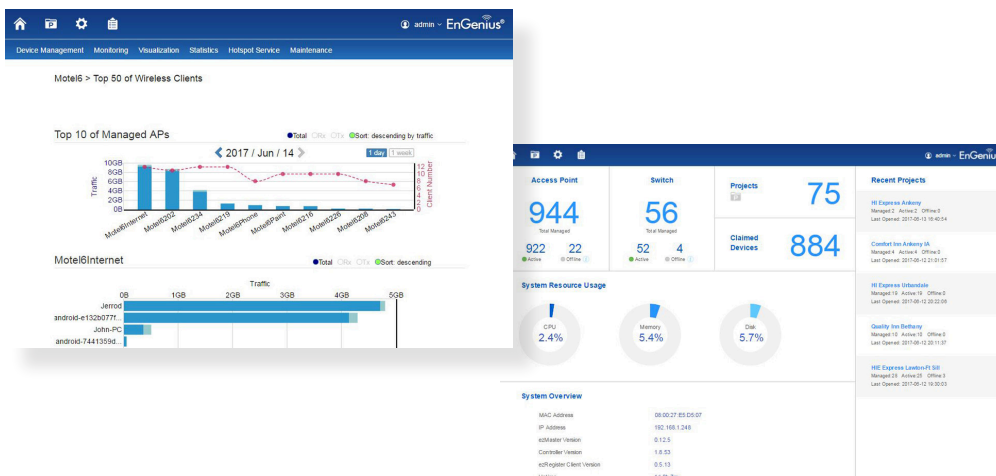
admin EnGenius

Device Management Monitoring Visualization Statistics Hotspot Service Maintenance

Motel6 > Top 50 of Wireless Clients

Top 10 of Managed APs

●Total ○Rx ○Tx ●Sort: descending by traffic

2017 / Jun / 14

1 day 1 week

10GB
8GB
6GB
4GB
2GB
0B

Traffic

Client Number

Motel6Internet Motel6202 Motel6234 Motel6219 Motel6Phone Motel6Paint Motel6216 Motel6226 Motel6208 Motel6243

Motel6Internet

●Total ○Rx ○Tx ●Sort: descending

Traffic

0B 1GB 2GB 3GB 4GB 5GB

Jerrod
android-e132b077f...
John-PC
android-7441359d...

admin EnGenius

Access Point

944

Total Managed

922 Active

22 Offline

Switch

56

Total Managed

52 Active

4 Offline

Projects

75

Claimed Devices

884

Recent Projects

HI Express Ankeny
Managed 2 Active 2 Offline 0
Last Opened: 2017-06-13 16:40:54

Comfort Inn Ankeny IA
Managed 4 Active 4 Offline 0
Last Opened: 2017-06-12 21:01:57

HI Express Urbandale
Managed 19 Active 19 Offline 0
Last Opened: 2017-06-12 20:22:09

Quality Inn Bethany
Managed 10 Active 10 Offline 0
Last Opened: 2017-06-12 20:11:37

HIE Express Lawton-Ft Sill
Managed 28 Active 25 Offline 3
Last Opened: 2017-06-12 19:30:03

System Resource Usage

CPU
2.4%

Memory
5.4%

Disk
5.7%

System Overview

MAC Address 08:00:27:E5:D5:07
IP Address 192.168.1.248
ezMaster Version 0.12.5
Controller Version 1.8.53
ezRegister Client Version 0.5.13